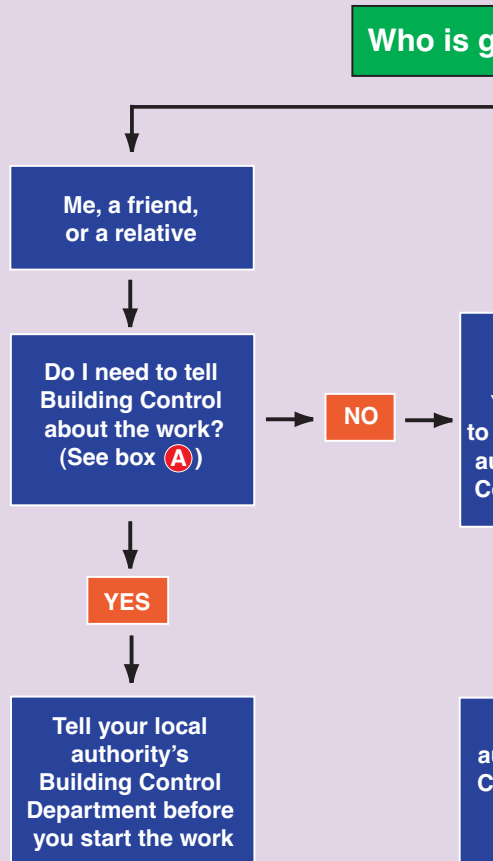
Who is g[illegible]

Me, a friend, or a relative

Do I need to tell Building Control about the work? (See box A)

NO

YES

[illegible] to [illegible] au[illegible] C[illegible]

Tell your local authority's Building Control Department before you start the work

au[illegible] C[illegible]